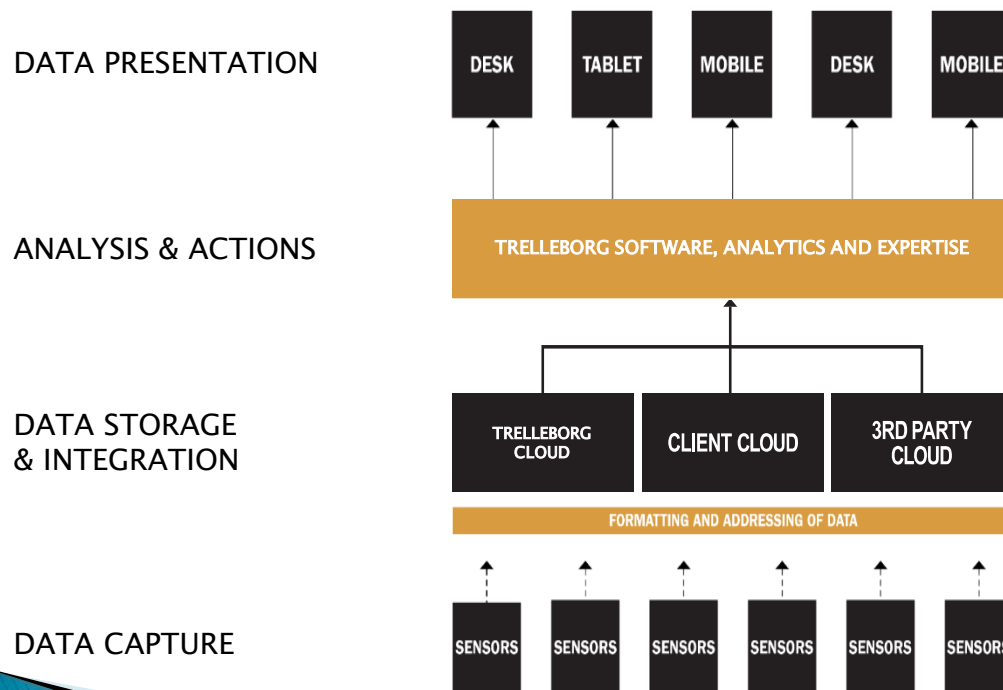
DATA PRESENTATION

DESK

TABLET

MOBILE

DESK

MOBILE

ANALYSIS & ACTIONS

TRELLEBORG SOFTWARE, ANALYTICS AND EXPERTISE

DATA STORAGE & INTEGRATION

TRELLEBORG CLOUD

CLIENT CLOUD

3RD PARTY CLOUD

FORMATTING AND ADDRESSING OF DATA

DATA CAPTURE

SENSORS

SENSORS

SENSORS

SENSORS

SENSORS

SENSORS